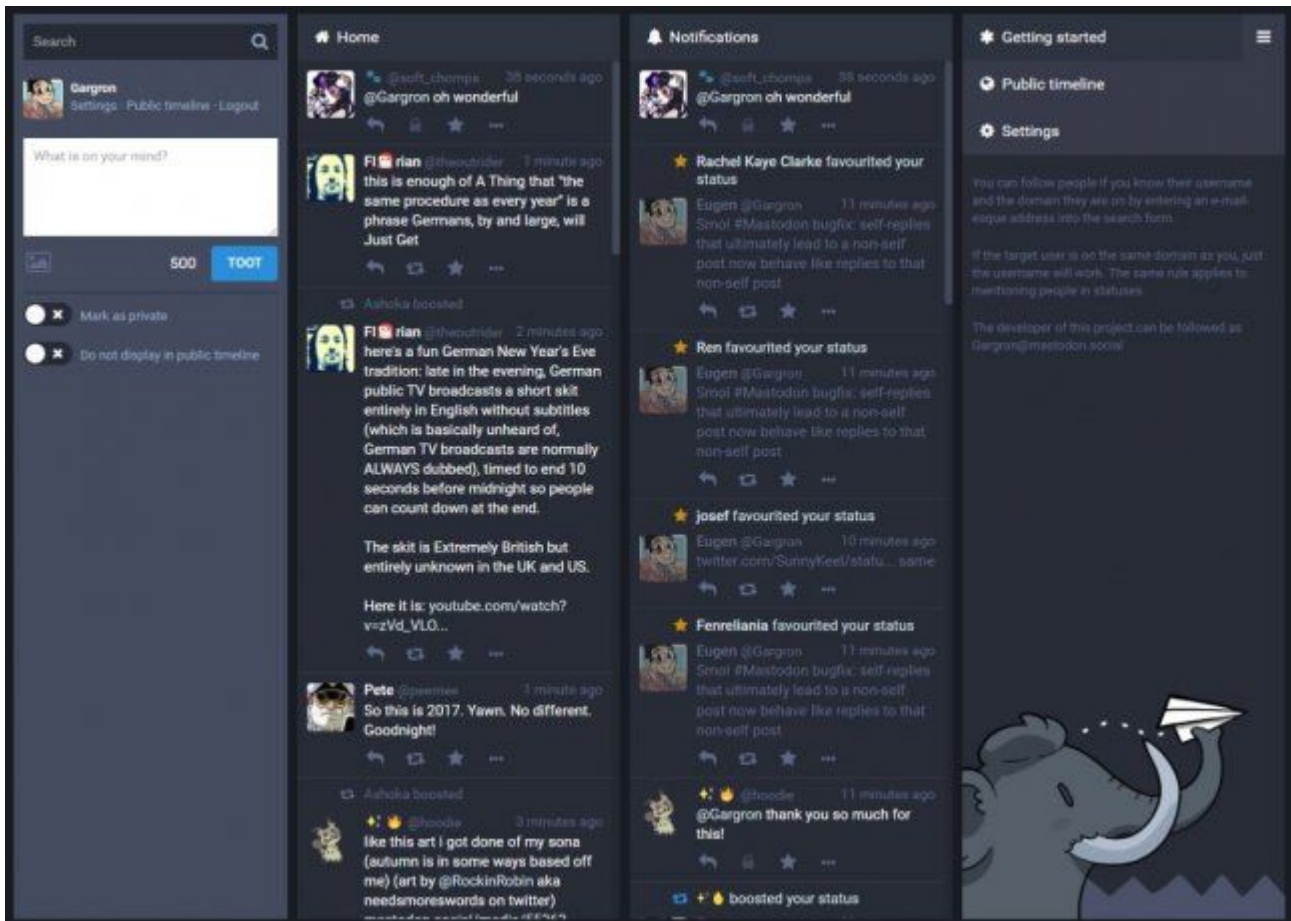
Search

Gargron
Settings · Public timeline · Logout

What is on your mind?

500 TOOT

Mark as private

Do not display in public timeline

Home

@soft_chomps 38 seconds ago
@Gargron oh wonderful

Fl rian @theoutrider 1 minute ago
this is enough of A Thing that "the same procedure as every year" is a phrase Germans, by and large, will Just Get

Ashoka boosted
Fl rian @theoutrider 2 minutes ago
here's a fun German New Year's Eve tradition: late in the evening, German public TV broadcasts a short skit entirely in English without subtitles (which is basically unheard of, German TV broadcasts are normally ALWAYS dubbed), timed to end 10 seconds before midnight so people can count down at the end.

The skit is Extremely British but entirely unknown in the UK and US.

Here it is: youtube.com/watch?v=zVd_VLO...

Pete @petemee 1 minute ago
So this is 2017. Yawn. No different. Goodnight!

Ashoka boosted
@hoodie 3 minutes ago
like this art i got done of my sona (autumn is in some ways based off me) (art by @RockinRobin aka needsmoreswords on twitter)
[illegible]

Notifications

@soft_chomps 38 seconds ago
@Gargron oh wonderful

Rachel Kaye Clarke favourited your status
Eugen @Gargron 11 minutes ago
Smol #Mastodon bugfix: self-replies that ultimately lead to a non-self post now behave like replies to that non-self post

Ren favourited your status
Eugen @Gargron 11 minutes ago
Smol #Mastodon bugfix: self-replies that ultimately lead to a non-self post now behave like replies to that non-self post

josef favourited your status
Eugen @Gargron 10 minutes ago
twitter.com/SunnyKeel/statu... same

Fenreliania favourited your status
Eugen @Gargron 11 minutes ago
Smol #Mastodon bugfix: self-replies that ultimately lead to a non-self post now behave like replies to that non-self post

@hoodie 11 minutes ago
@Gargron thank you so much for this!

boosted your status

Getting started

Public timeline

Settings

You can follow people if you know their username and the domain they are on by entering an e-mail-esque address into the search form.

If the target user is on the same domain as you, just the username will work. The same rule applies to mentioning people in statuses.

The developer of this project can be followed as Gargron@mastodon.social